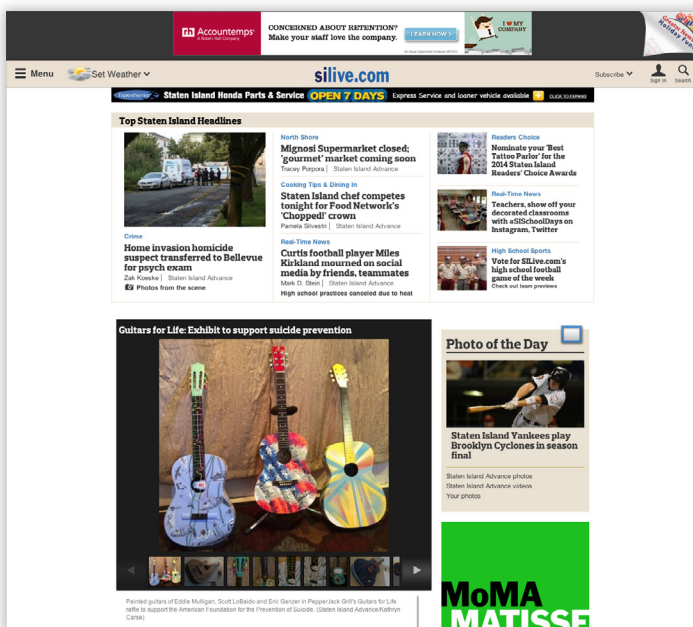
Accountemps A Robert Half Company

CONCERNED ABOUT RETENTION? Make your staff love the company.

LEARN HOW

I ♥ MY COMPANY

Menu

Set Weather

silive.com

Subscribe

Sign In

Search

Staten Island Honda Parts & Service OPEN 7 DAYS Express Service and loaner vehicle available

Top Staten Island Headlines

Crime

Home invasion homicide suspect transferred to Bellevue for psych exam

Zak Koeske | Staten Island Advance

Photos from the scene

North Shore

Mignosi Supermarket closed; 'gourmet' market coming soon

Tracey Porpora | Staten Island Advance

Cooking Tips & Dining In

Staten Island chef competes tonight for Food Network's 'Chopped' crown

Pamela Silvestri | Staten Island Advance

Real-Time News

Curtis football player Miles Kirkland mourned on social media by friends, teammates

Mark D. Stein | Staten Island Advance

High school practices canceled due to heat

Readers Choice

Nominate your 'Best Tattoo Parlor' for the 2014 Staten Island Readers' Choice Awards

Real-Time News

Teachers, show off your decorated classrooms with #SISchoolDays on Instagram, Twitter

High School Sports

Vote for SILive.com's high school football game of the week

Check out team previews

Guitars for Life: Exhibit to support suicide prevention

Painted guitars of Eddie Mulligan, Scott LoBaido and Eric Ganzer in PepperJack Grill's Guitars for Life raffle to support the American Foundation for the Prevention of Suicide. (Staten Island Advance/Kathryn Carse)

Photo of the Day

Staten Island Yankees play Brooklyn Cyclones in season final

Staten Island Advance photos

Staten Island Advance videos

Your photos

MoMA

MATISSE